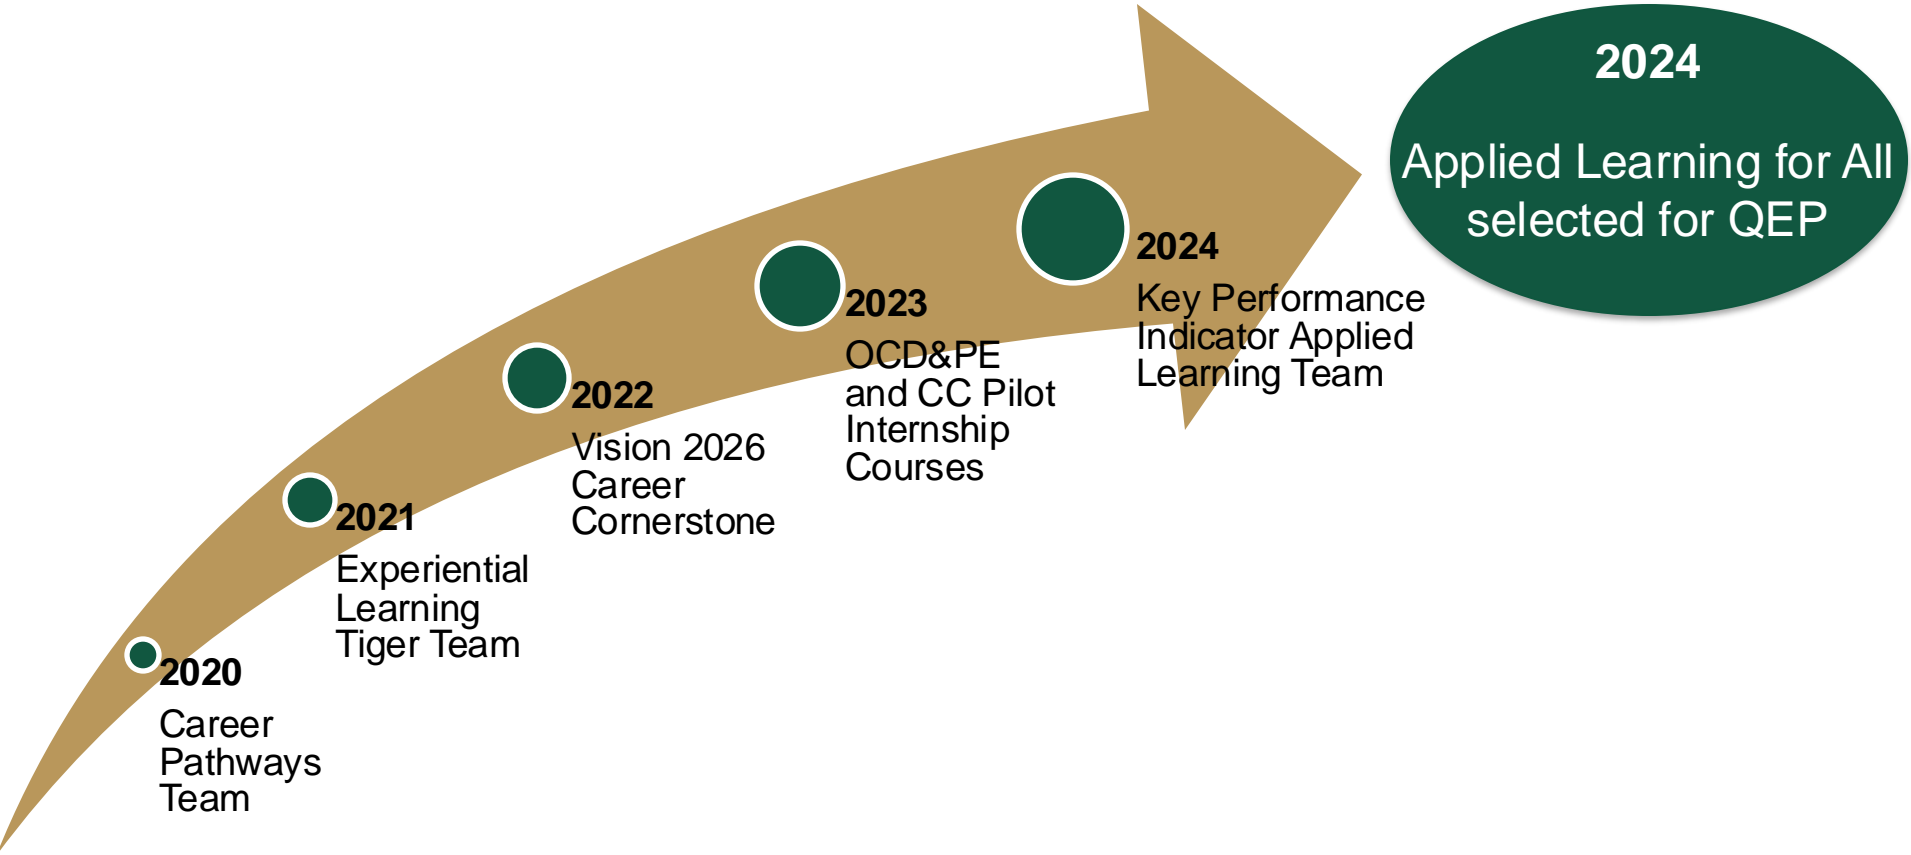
2020
Career Pathways Team

2021
Experiential Learning Tiger Team

2022
Vision 2026 Career Cornerstone

2023
OCD&PE and CC Pilot Internship Courses

2024
Key Performance Indicator Applied Learning Team

2024

Applied Learning for All selected for QEP